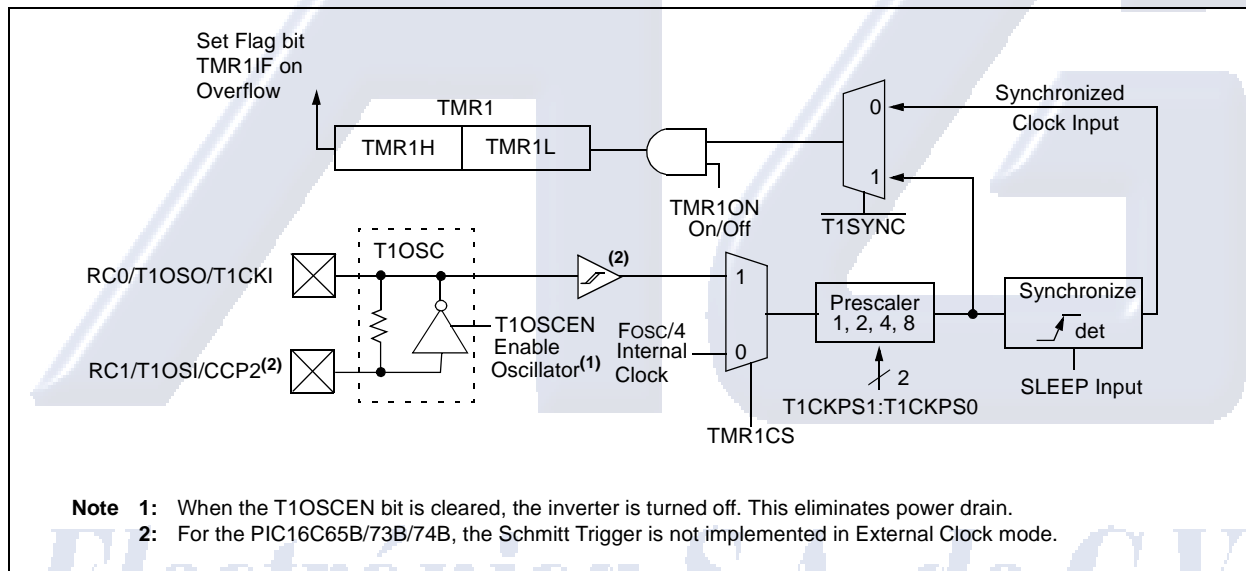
Set Flag bit TMR1IF on Overflow

TMR1

TMR1H | TMR1L

TMR1ON On/Off

0

1

$\overline{\text{T1SYNC}}$

Synchronized Clock Input

T1OSC

RC0/T1OSO/T1CKI

RC1/T1OSI/CCP2$^{(2)}$

T1OSCEN Enable Oscillator$^{(1)}$

$^{(2)}$

1

0

FOSC/4 Internal Clock

TMR1CS

Prescaler 1, 2, 4, 8

2

T1CKPS1:T1CKPS0

Synchronize det

SLEEP Input

Note 1: When the T1OSCEN bit is cleared, the inverter is turned off. This eliminates power drain.
2: For the PIC16C65B/73B/74B, the Schmitt Trigger is not implemented in External Clock mode.